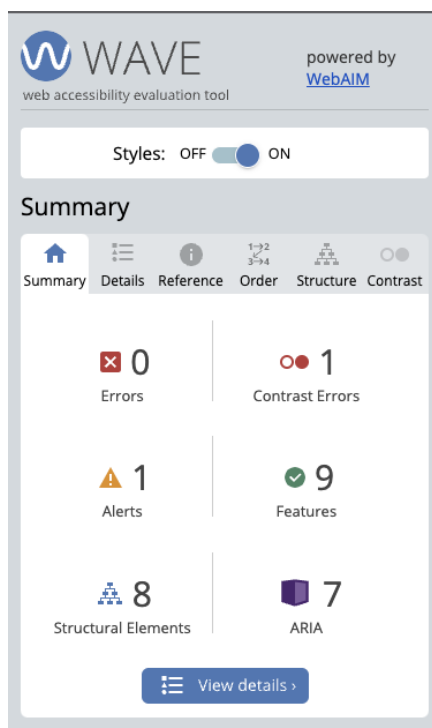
WAVE
web accessibility evaluation tool

powered by
WebAIM

Styles: OFF ON

Summary

Summary Details Reference Order Structure Contrast

0
Errors

1
Contrast Errors

1
Alerts

9
Features

8
Structural Elements

7
ARIA

View details ›